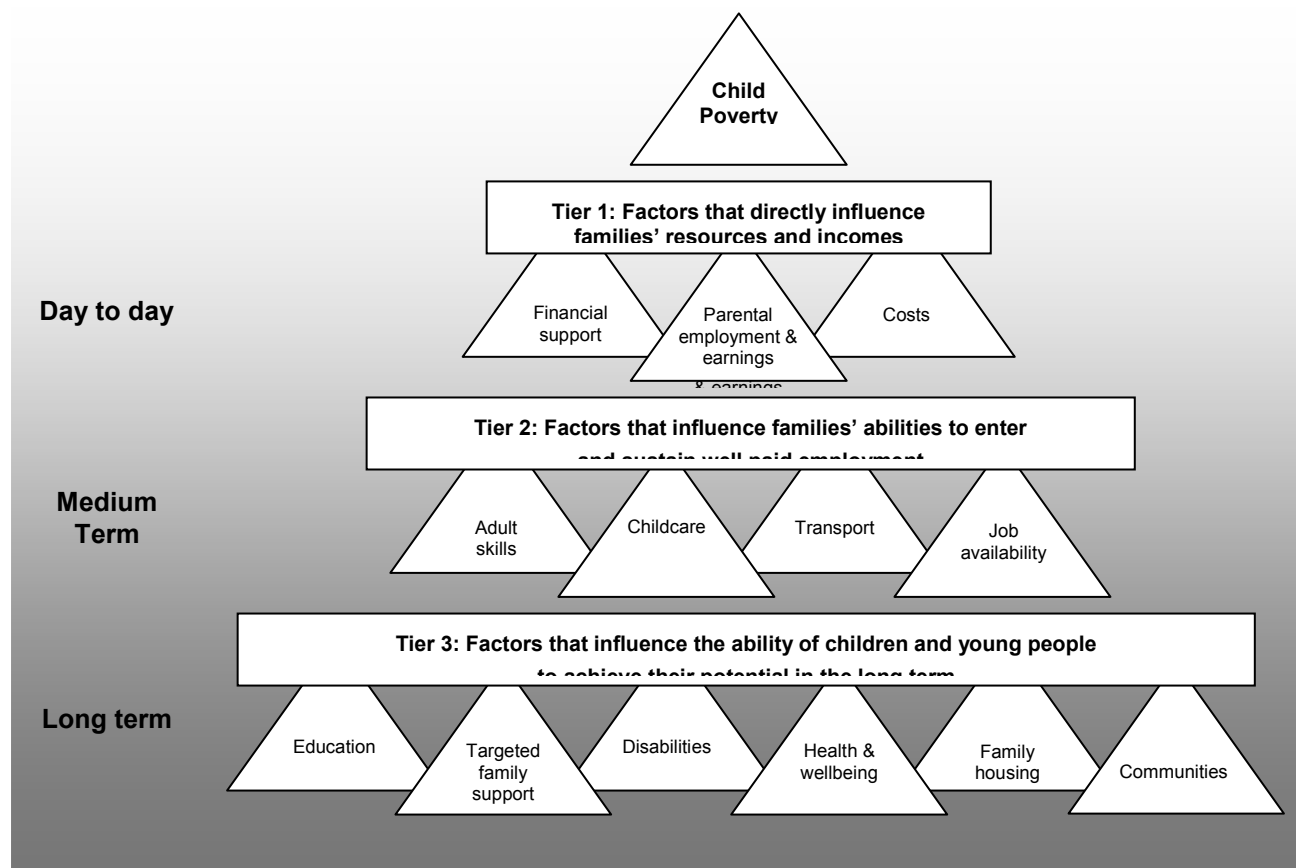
Child Poverty

Tier 1: Factors that directly influence families' resources and incomes

Day to day

Financial support

Parental employment & earnings

Costs

& earnings

Tier 2: Factors that influence families' abilities to enter and sustain well paid employment

Medium Term

Adult skills

Childcare

Transport

Job availability

Tier 3: Factors that influence the ability of children and young people to achieve their potential in the long term

Long term

Education

Targeted family support

Disabilities

Health & wellbeing

Family housing

Communities